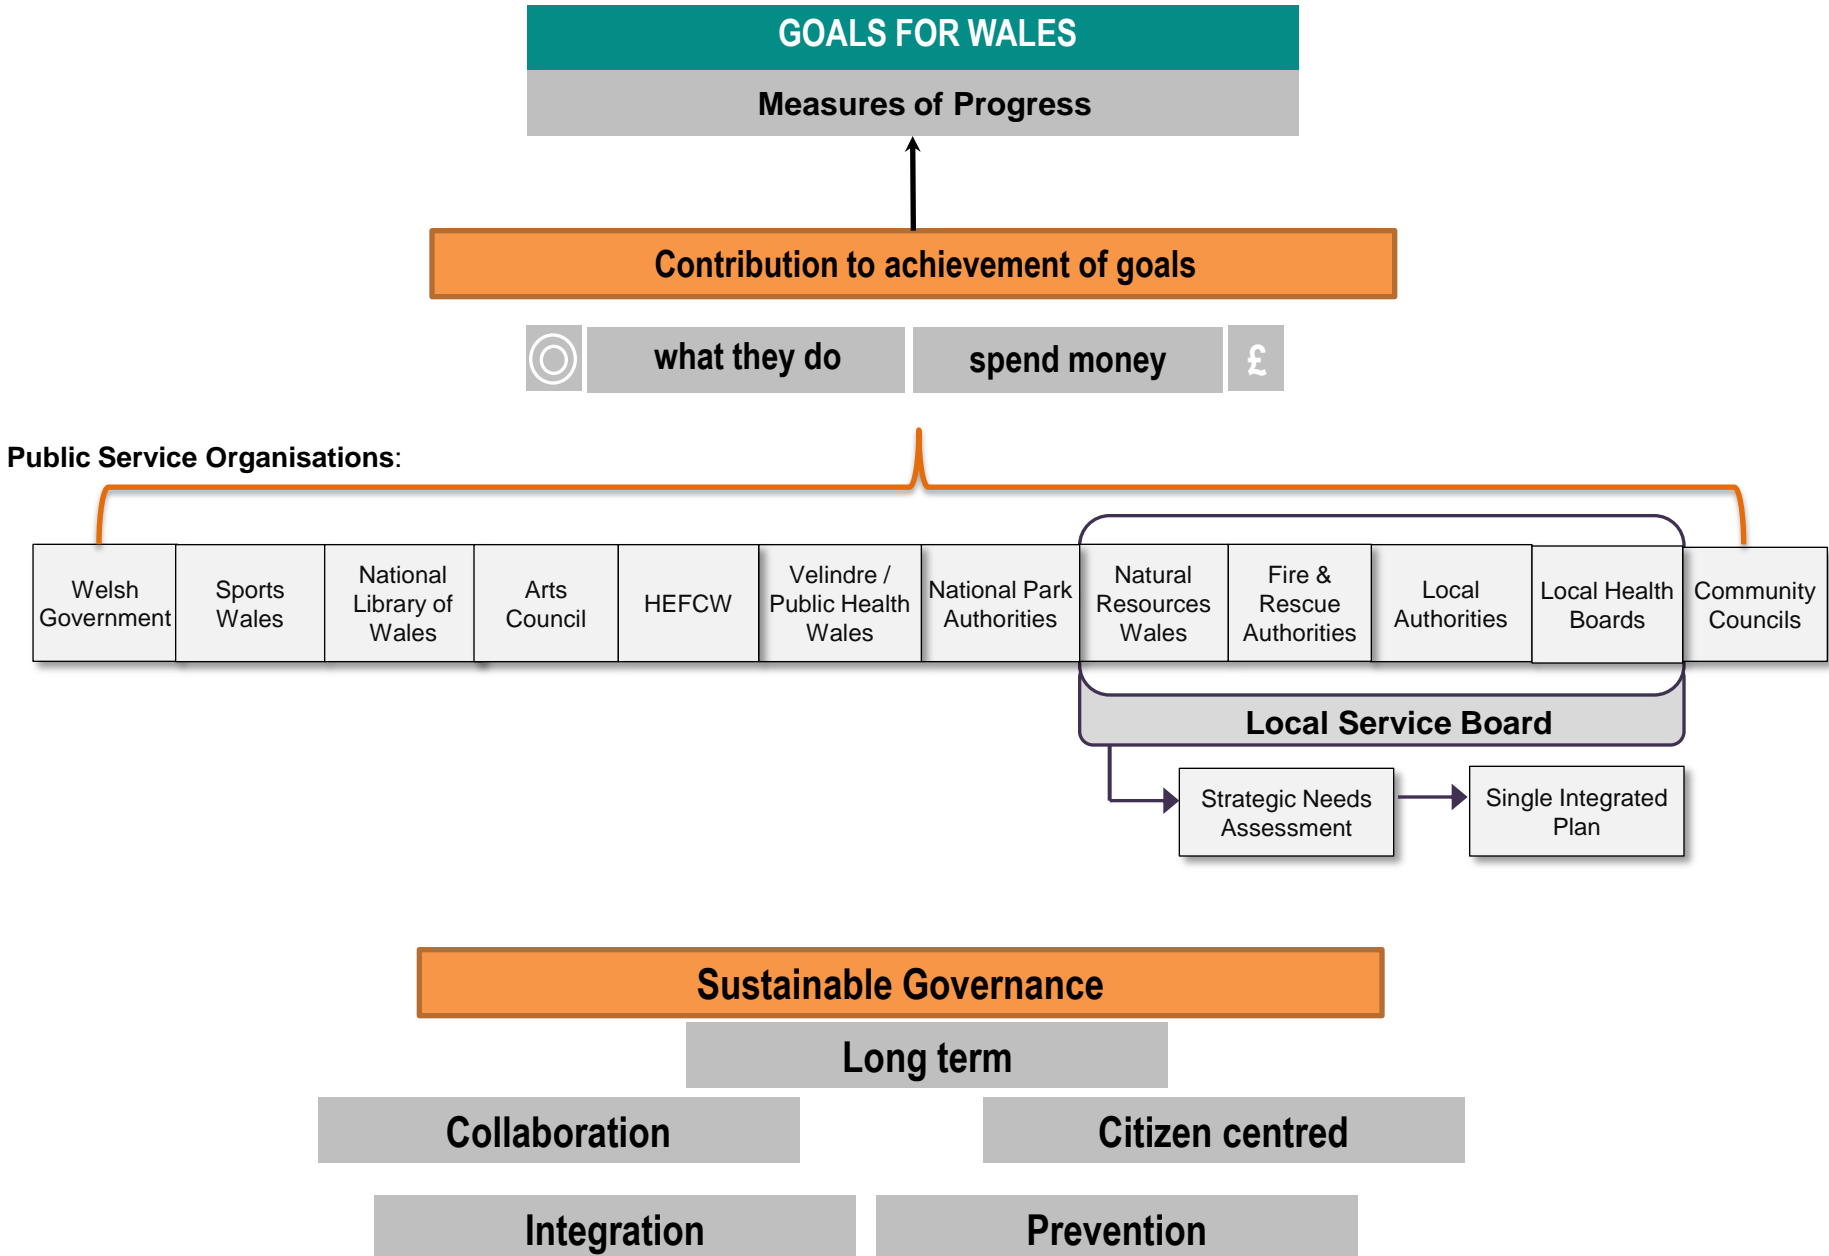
GOALS FOR WALES

Measures of Progress

Contribution to achievement of goals

what they do

spend money

£

Public Service Organisations:

Welsh Government

Sports Wales

National Library of Wales

Arts Council

HEFCW

Velindre / Public Health Wales

National Park Authorities

Natural Resources Wales

Fire & Rescue Authorities

Local Authorities

Local Health Boards

Community Councils

Local Service Board

Strategic Needs Assessment

Single Integrated Plan

Sustainable Governance

Long term

Collaboration

Citizen centred

Integration

Prevention